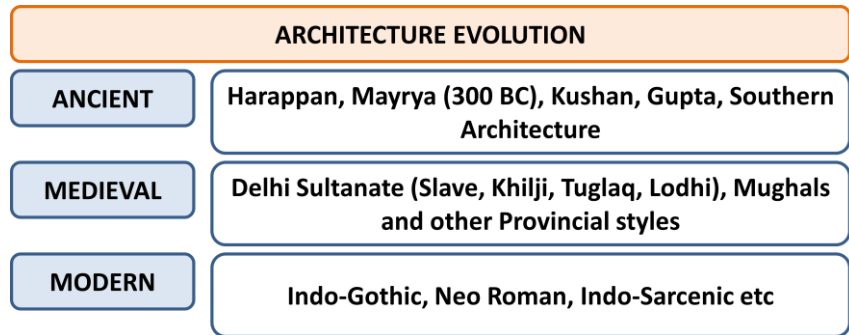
ARCHITECTURE EVOLUTION

ANCIENT

Harappan, Mayrya (300 BC), Kushan, Gupta, Southern Architecture

MEDIEVAL

Delhi Sultanate (Slave, Khilji, Tuglaq, Lodhi), Mughals and other Provincial styles

MODERN

Indo-Gothic, Neo Roman, Indo-Sarcenic etc